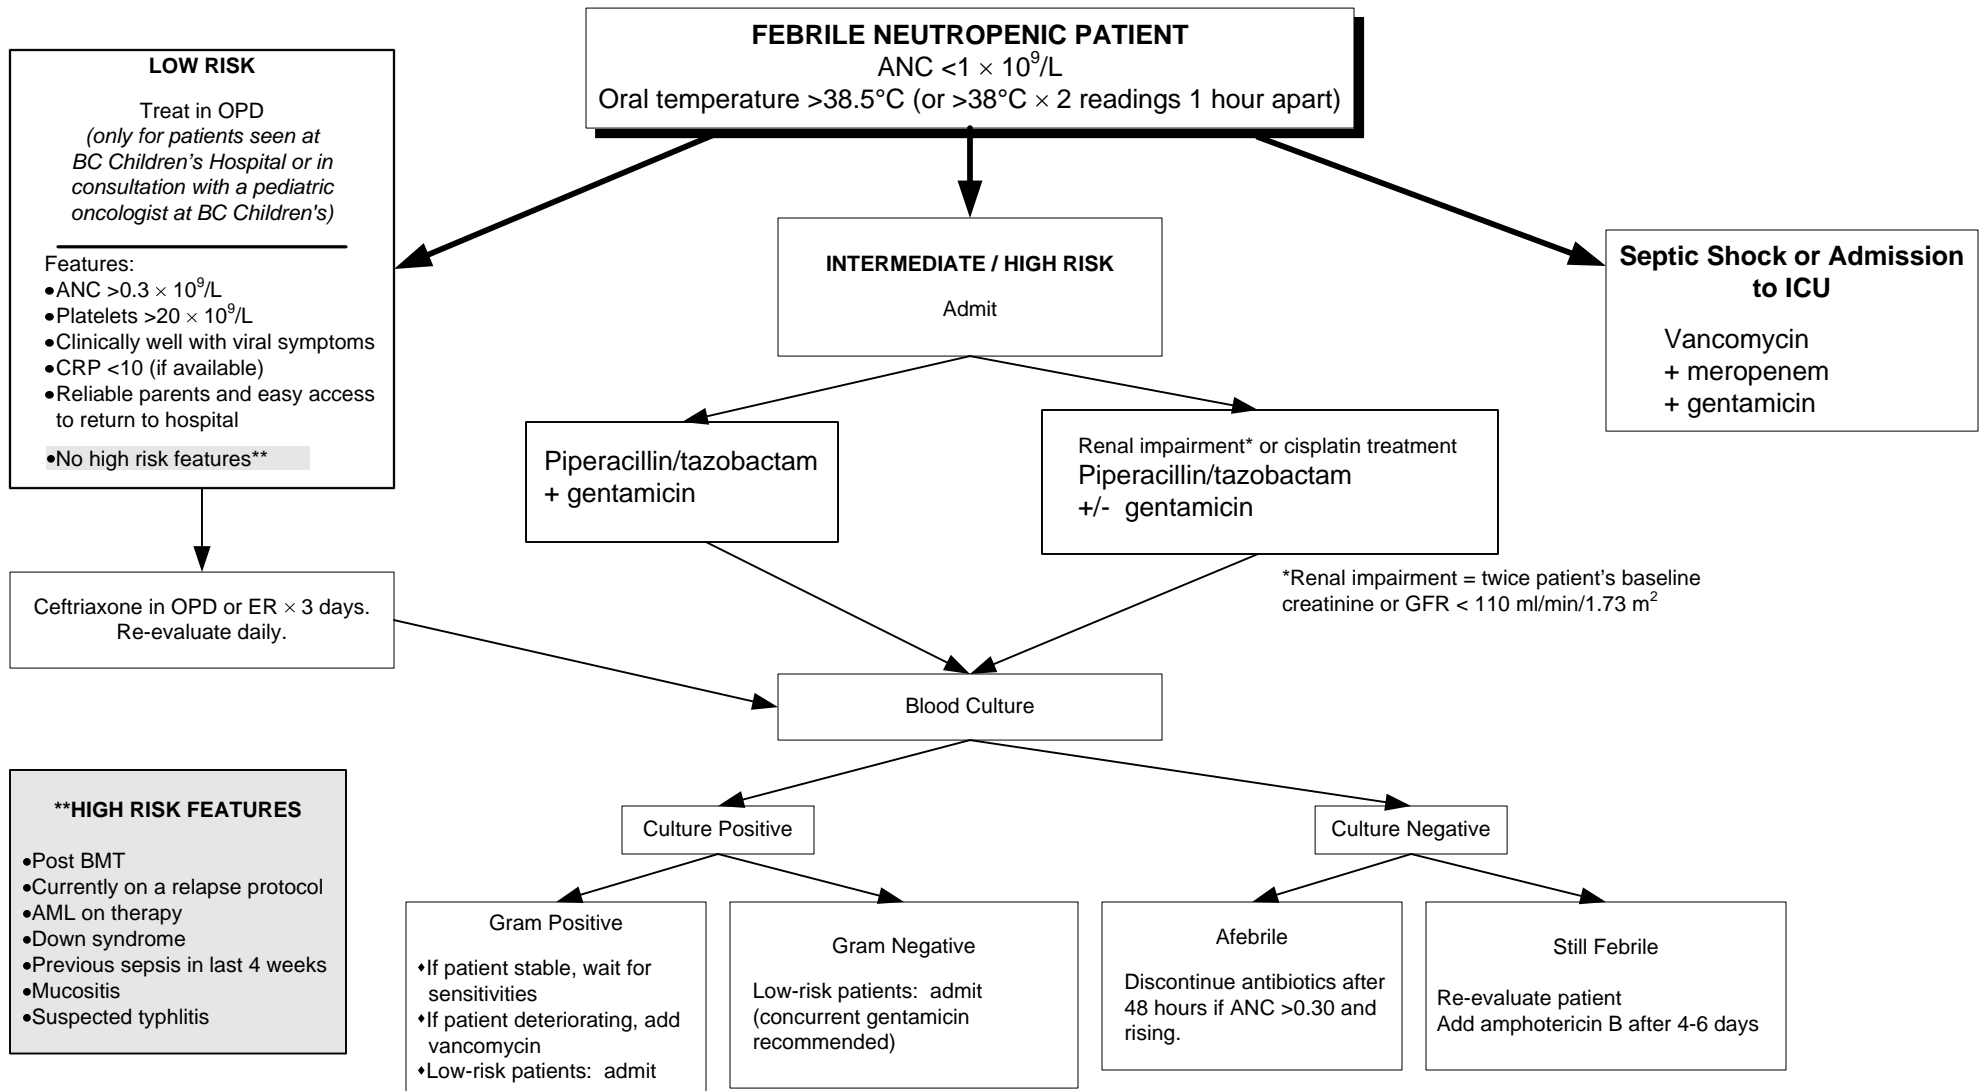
FEBRILE NEUTROPENIC PATIENT
ANC <1 × $10^9$/L
Oral temperature >38.5°C (or >38°C × 2 readings 1 hour apart)

LOW RISK

Treat in OPD
(only for patients seen at BC Children's Hospital or in consultation with a pediatric oncologist at BC Children's)

Features:
•ANC >0.3 × $10^9$/L
•Platelets >20 × $10^9$/L
•Clinically well with viral symptoms
•CRP <10 (if available)
•Reliable parents and easy access to return to hospital
•No high risk features**

INTERMEDIATE / HIGH RISK

Admit

Septic Shock or Admission to ICU

Vancomycin
+ meropenem
+ gentamicin

Piperacillin/tazobactam
+ gentamicin

Renal impairment* or cisplatin treatment
Piperacillin/tazobactam
+/- gentamicin

*Renal impairment = twice patient's baseline creatinine or GFR < 110 ml/min/1.73 $m^2$

Ceftriaxone in OPD or ER × 3 days. Re-evaluate daily.

Blood Culture

**HIGH RISK FEATURES

•Post BMT
•Currently on a relapse protocol
•AML on therapy
•Down syndrome
•Previous sepsis in last 4 weeks
•Mucositis
•Suspected typhlitis

Culture Positive

Culture Negative

Gram Positive
•If patient stable, wait for sensitivities
•If patient deteriorating, add vancomycin
•Low-risk patients: admit

Gram Negative

Low-risk patients: admit (concurrent gentamicin recommended)

Afebrile

Discontinue antibiotics after 48 hours if ANC >0.30 and rising.

Still Febrile

Re-evaluate patient
Add amphotericin B after 4-6 days